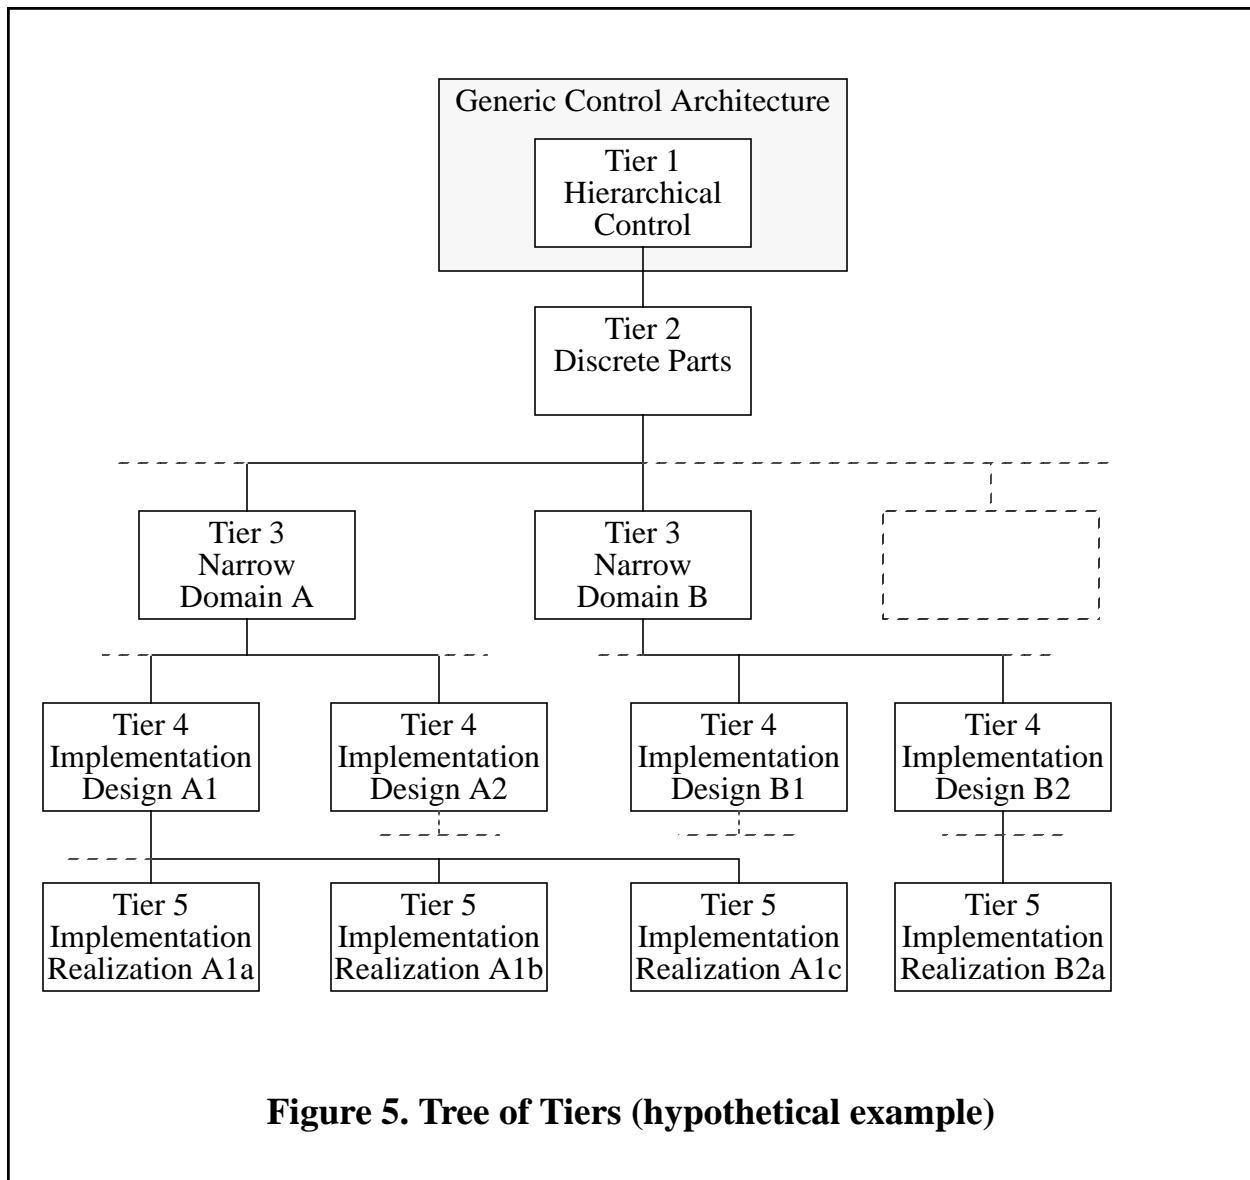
Generic Control Architecture

Tier 1
Hierarchical
Control

Tier 2
Discrete Parts

Tier 3
Narrow
Domain A

Tier 3
Narrow
Domain B

Tier 4
Implementation
Design A1

Tier 4
Implementation
Design A2

Tier 4
Implementation
Design B1

Tier 4
Implementation
Design B2

Tier 5
Implementation
Realization A1a

Tier 5
Implementation
Realization A1b

Tier 5
Implementation
Realization A1c

Tier 5
Implementation
Realization B2a

**Figure 5. Tree of Tiers (hypothetical example)**